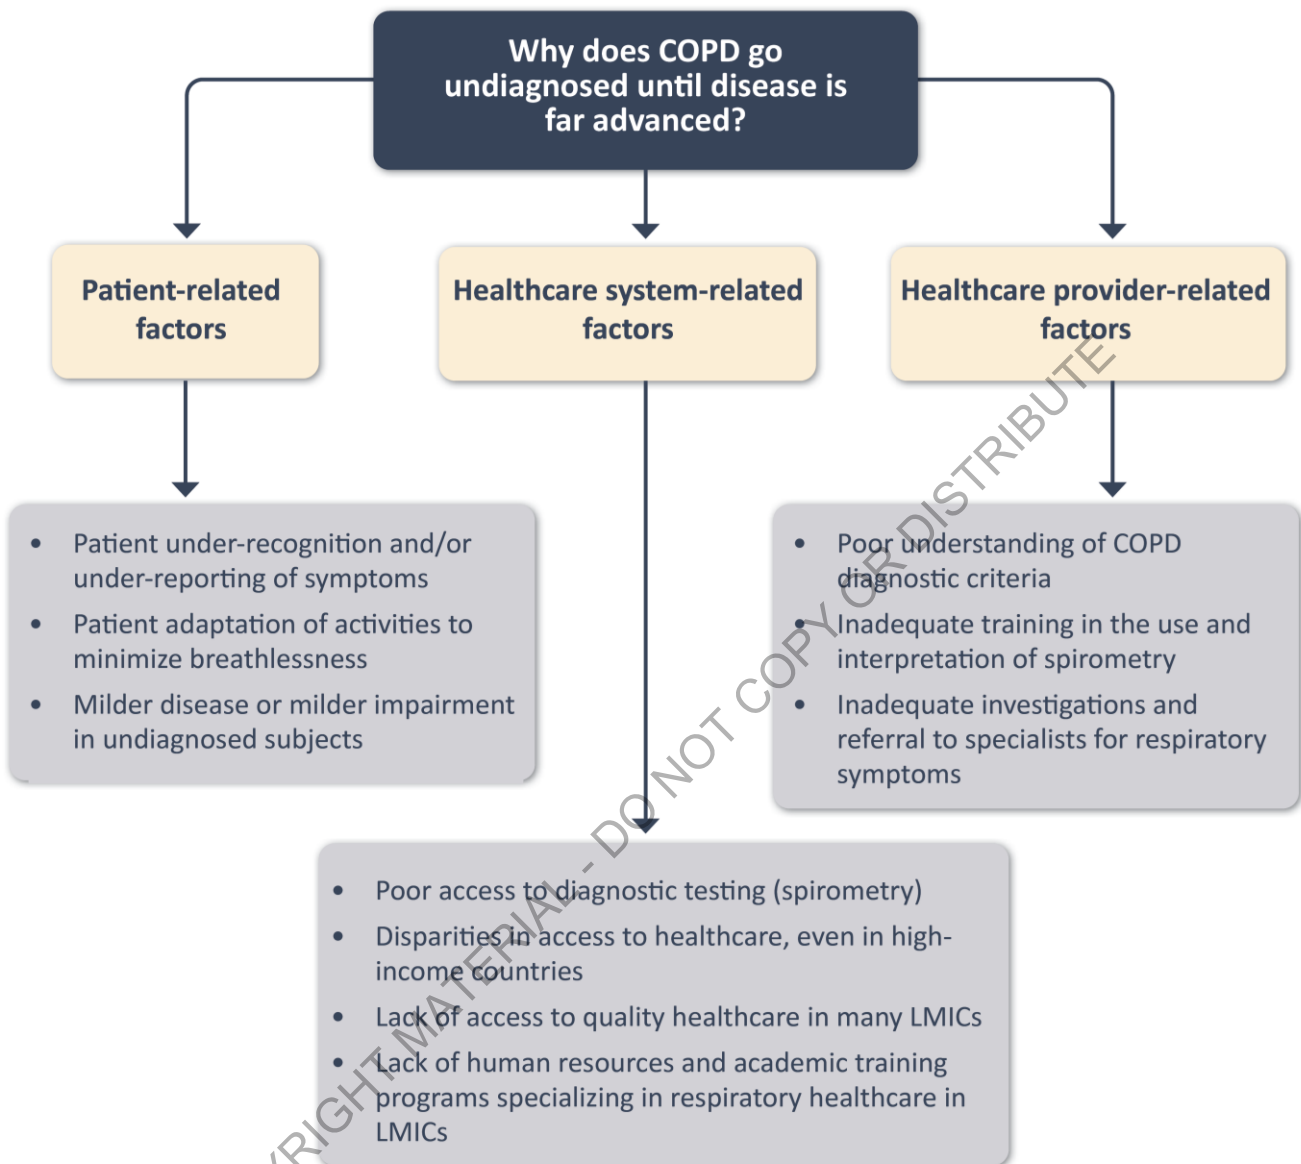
Why does COPD go undiagnosed until disease is far advanced?

Patient-related factors

Healthcare system-related factors

Healthcare provider-related factors

- Patient under-recognition and/or under-reporting of symptoms
- Patient adaptation of activities to minimize breathlessness
- Milder disease or milder impairment in undiagnosed subjects

- Poor understanding of COPD diagnostic criteria
- Inadequate training in the use and interpretation of spirometry
- Inadequate investigations and referral to specialists for respiratory symptoms

- Poor access to diagnostic testing (spirometry)
- Disparities in access to healthcare, even in high-income countries
- Lack of access to quality healthcare in many LMICs
- Lack of human resources and academic training programs specializing in respiratory healthcare in LMICs

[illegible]RIGHT MATERIAL - DO NOT COPY OR DISTRIBUTE